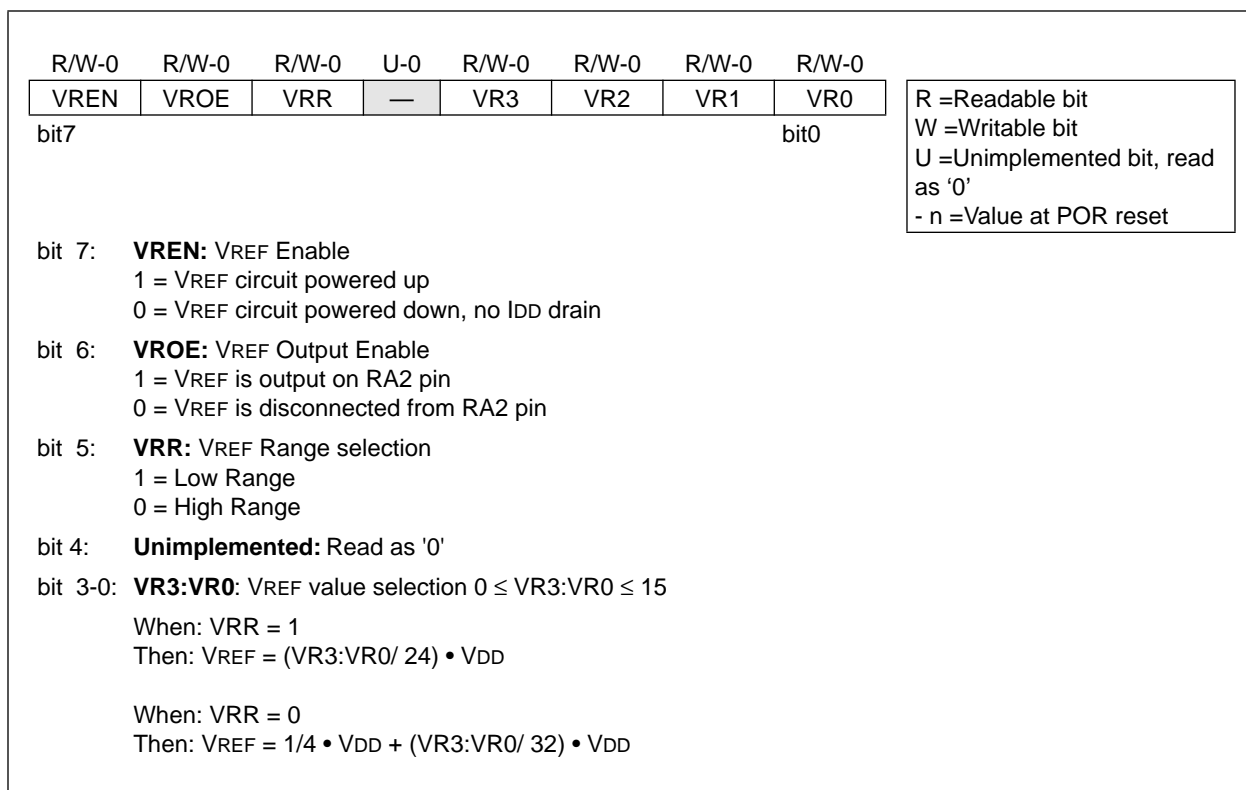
| R/W-0 | R/W-0 | R/W-0 | U-0 | R/W-0 | R/W-0 | R/W-0 | R/W-0 |
|---|---|---|---|---|---|---|---|
| VREN | VROE | VRR | — | VR3 | VR2 | VR1 | VR0 |

bit7 bit0

R =Readable bit
W =Writable bit
U =Unimplemented bit, read as ‘0’
- n =Value at POR reset

bit 7: **VREN:** VREF Enable
1 = VREF circuit powered up
0 = VREF circuit powered down, no IDD drain

bit 6: **VROE:** VREF Output Enable
1 = VREF is output on RA2 pin
0 = VREF is disconnected from RA2 pin

bit 5: **VRR:** VREF Range selection
1 = Low Range
0 = High Range

bit 4: **Unimplemented:** Read as '0'

bit 3-0: **VR3:VR0**: VREF value selection $0 \leq$ VR3:VR0 $\leq 15$

When: VRR = 1
Then: VREF = (VR3:VR0/ 24) • VDD

When: VRR = 0
Then: VREF = 1/4 • VDD + (VR3:VR0/ 32) • VDD